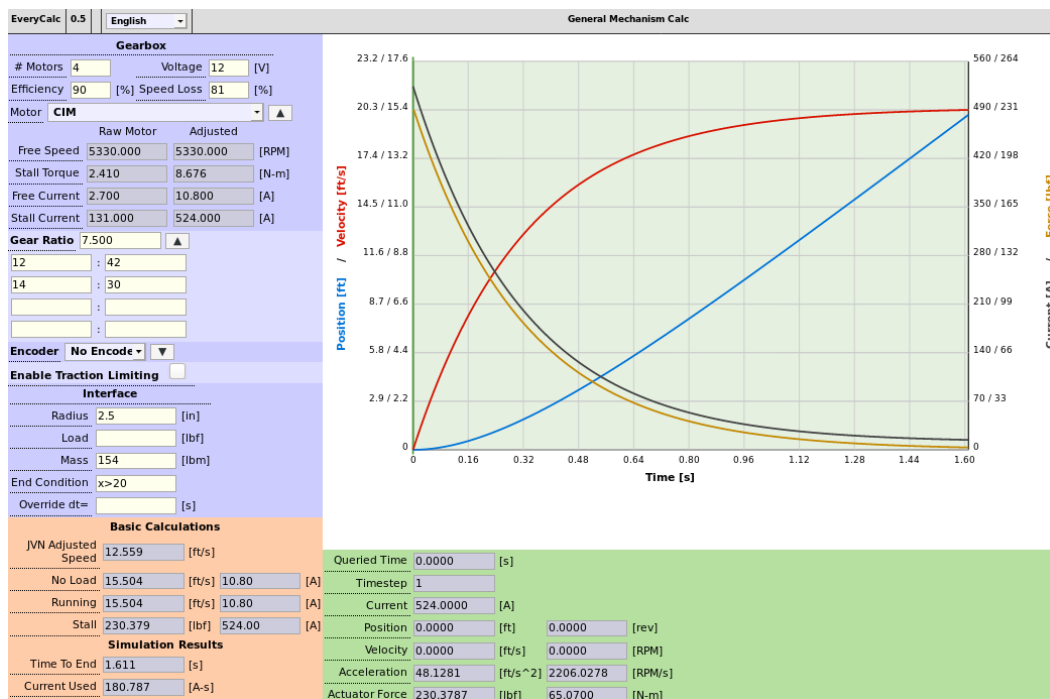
EveryCalc 0.5 English

General Mechanism Calc

Gearbox

# Motors 4 Voltage 12 [V]

Efficiency 90 [%] Speed Loss 81 [%]

Motor CIM

Raw Motor Adjusted

| | Raw Motor | Adjusted | |
|---|---|---|---|
| Free Speed | 5330.000 | 5330.000 | [RPM] |
| Stall Torque | 2.410 | 8.676 | [N-m] |
| Free Current | 2.700 | 10.800 | [A] |
| Stall Current | 131.000 | 524.000 | [A] |

Gear Ratio 7.500

12 : 42

14 : 30

:

:

Encoder No Encode

Enable Traction Limiting

Interface

Radius 2.5 [in]

Load [lbf]

Mass 154 [lbm]

End Condition x>20

Override dt= [s]

Basic Calculations

JVN Adjusted Speed 12.559 [ft/s]

No Load 15.504 [ft/s] 10.80 [A]

Running 15.504 [ft/s] 10.80 [A]

Stall 230.379 [lbf] 524.00 [A]

Simulation Results

Time To End 1.611 [s]

Current Used 180.787 [A-s]

23.2 / 17.6
20.3 / 15.4
17.4 / 13.2
14.5 / 11.0
11.6 / 8.8
8.7 / 6.6
5.8 / 4.4
2.9 / 2.2
0

Position [ft] / Velocity [ft/s]

560 / 264
490 / 231
420 / 198
350 / 165
280 / 132
210 / 99
140 / 66
70 / 33
0

Current [A] / Force [lbf]

0 0.16 0.32 0.48 0.64 0.80 0.96 1.12 1.28 1.44 1.60

Time [s]

Queried Time 0.0000 [s]

Timestep 1

Current 524.0000 [A]

Position 0.0000 [ft] 0.0000 [rev]

Velocity 0.0000 [ft/s] 0.0000 [RPM]

Acceleration 48.1281 [ft/s^2] 2206.0278 [RPM/s]

Actuator Force 230.3787 [lbf] 65.0700 [N-m]